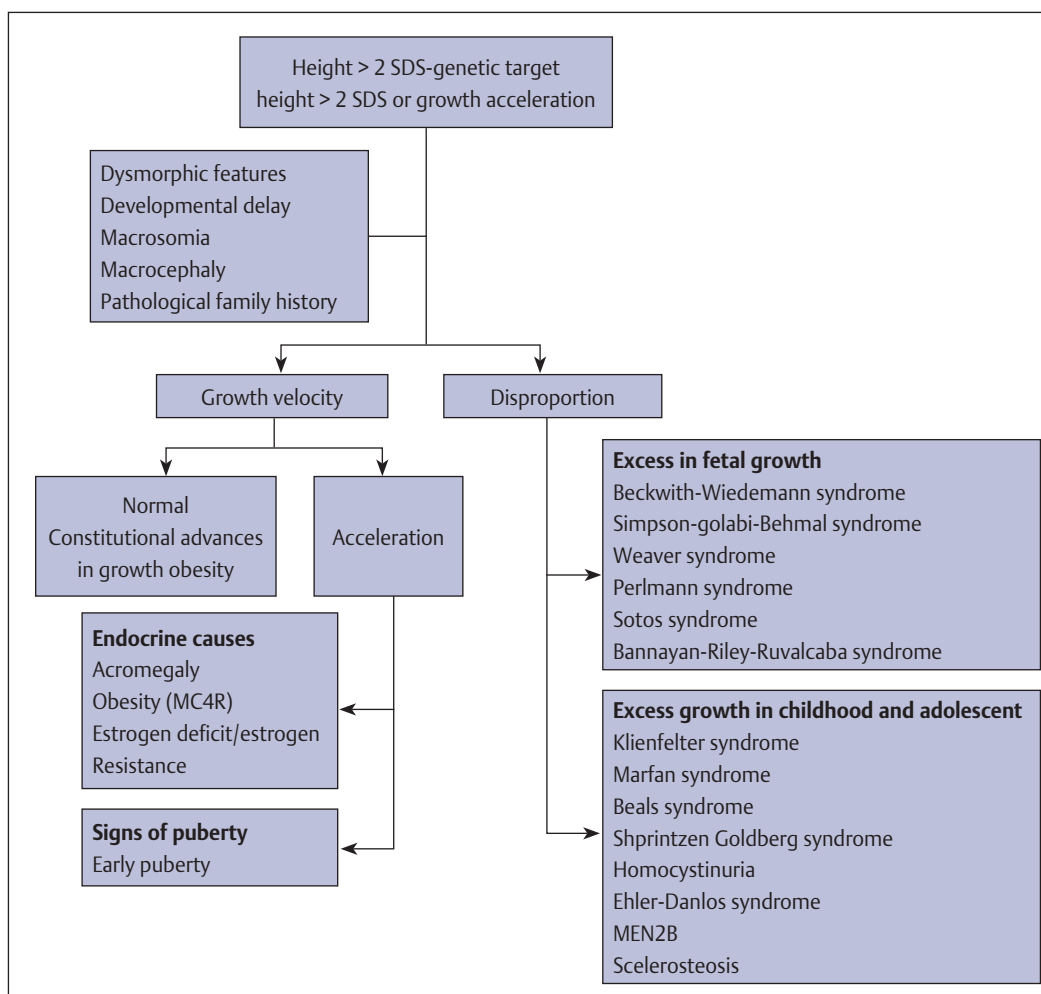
Height > 2 SDS-genetic target height > 2 SDS or growth acceleration

Dysmorphic features
Developmental delay
Macrosomia
Macrocephaly
Pathological family history

Growth velocity

Disproportion

Normal
Constitutional advances in growth obesity

Acceleration

Endocrine causes
Acromegaly
Obesity (MC4R)
Estrogen deficit/estrogen
Resistance

Signs of puberty
Early puberty

Excess in fetal growth
Beckwith-Wiedemann syndrome
Simpson-golabi-Behmal syndrome
Weaver syndrome
Perlmann syndrome
Sotos syndrome
Bannayan-Riley-Ruvalcaba syndrome

Excess growth in childhood and adolescent
Klienfelter syndrome
Marfan syndrome
Beals syndrome
Shprintzen Goldberg syndrome
Homocystinuria
Ehler-Danlos syndrome
MEN2B
Scelerosteosis